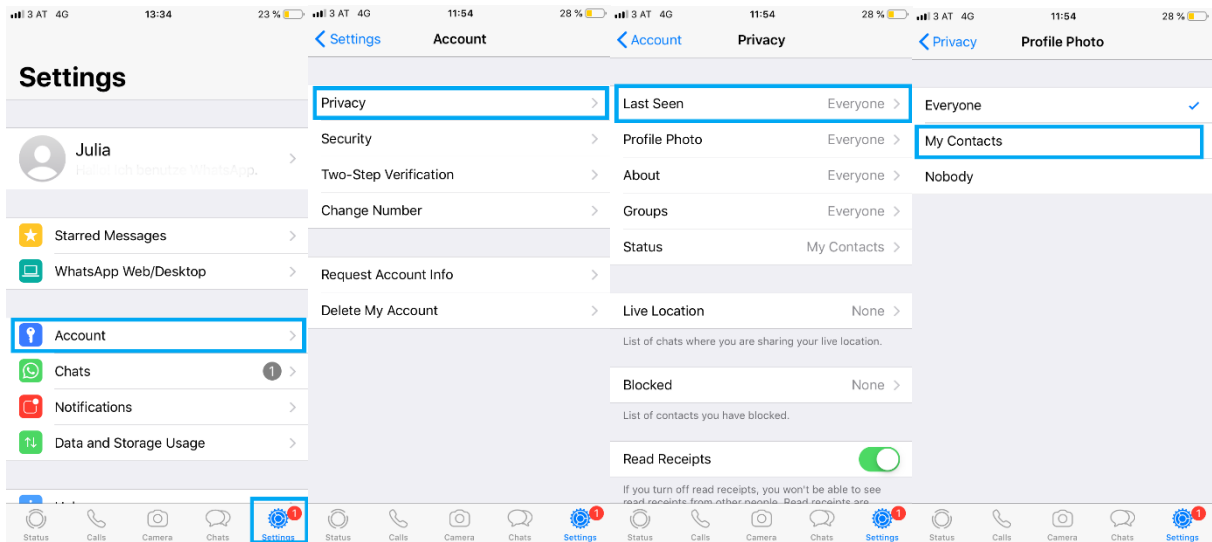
3 AT 4G 13:34 23 %

Settings

Julia
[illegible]

Starred Messages
WhatsApp Web/Desktop

Account
Chats 1
Notifications
Data and Storage Usage

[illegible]

Status Calls Camera Chats Settings 1

3 AT 4G 11:54 28 %

Settings Account

Privacy
Security
Two-Step Verification
Change Number

Request Account Info
Delete My Account

Status Calls Camera Chats Settings 1

3 AT 4G 11:54 28 %

Account Privacy

Last Seen Everyone
Profile Photo Everyone
About Everyone
Groups Everyone
Status My Contacts

Live Location None
List of chats where you are sharing your live location.

Blocked None
List of contacts you have blocked.

Read Receipts
If you turn off read receipts, you won't be able to see read receipts from other people. Read receipts are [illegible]

Status Calls Camera Chats Settings 1

3 AT 4G 11:54 28 %

Privacy Profile Photo

Everyone
My Contacts
Nobody

Status Calls Camera Chats Settings 1